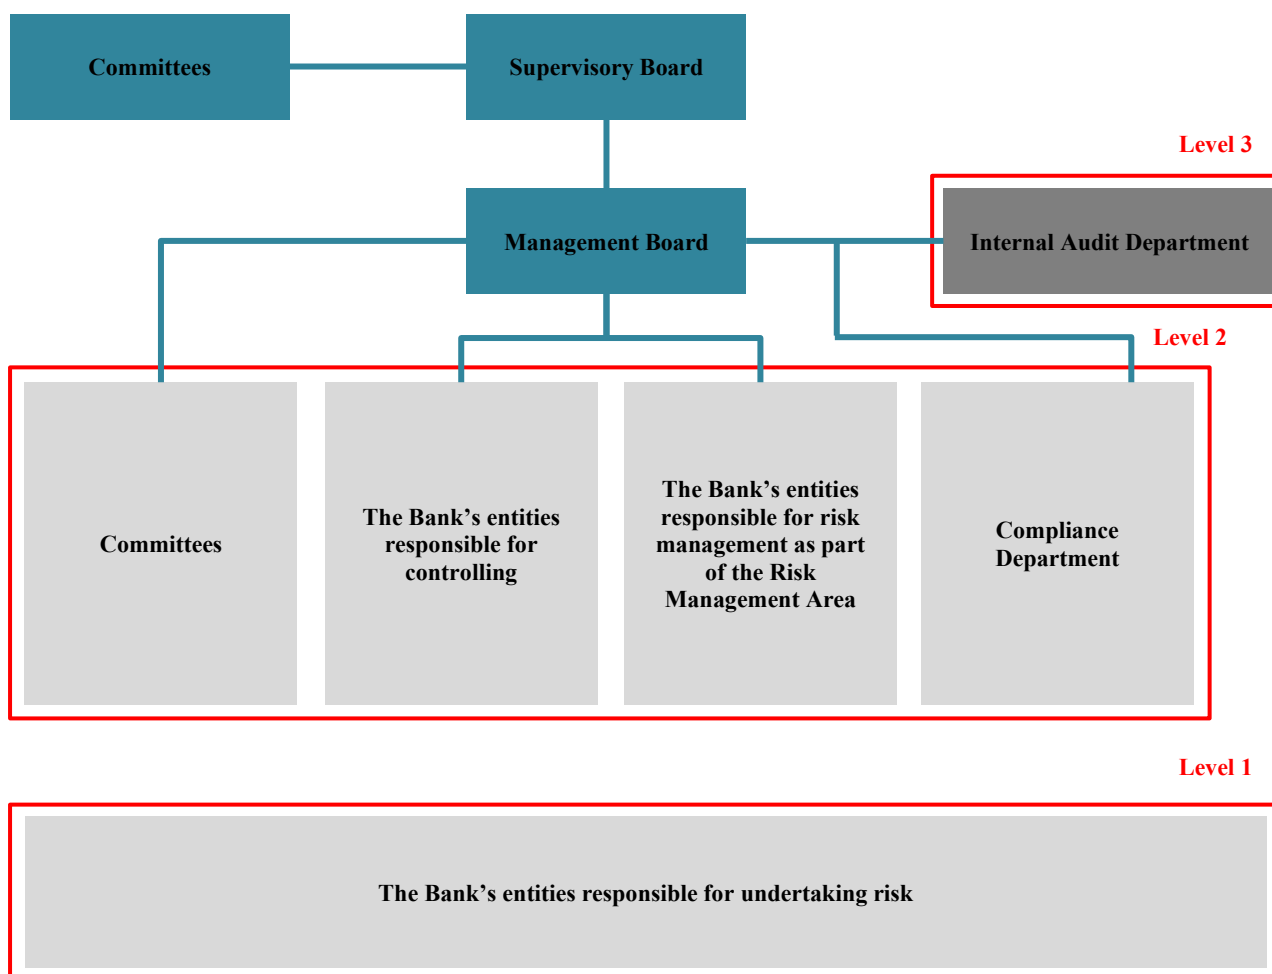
Committees

Supervisory Board

Level 3

Management Board

Internal Audit Department

Level 2

Committees

The Bank’s entities responsible for controlling

The Bank’s entities responsible for risk management as part of the Risk Management Area

Compliance Department

Level 1

The Bank’s entities responsible for undertaking risk